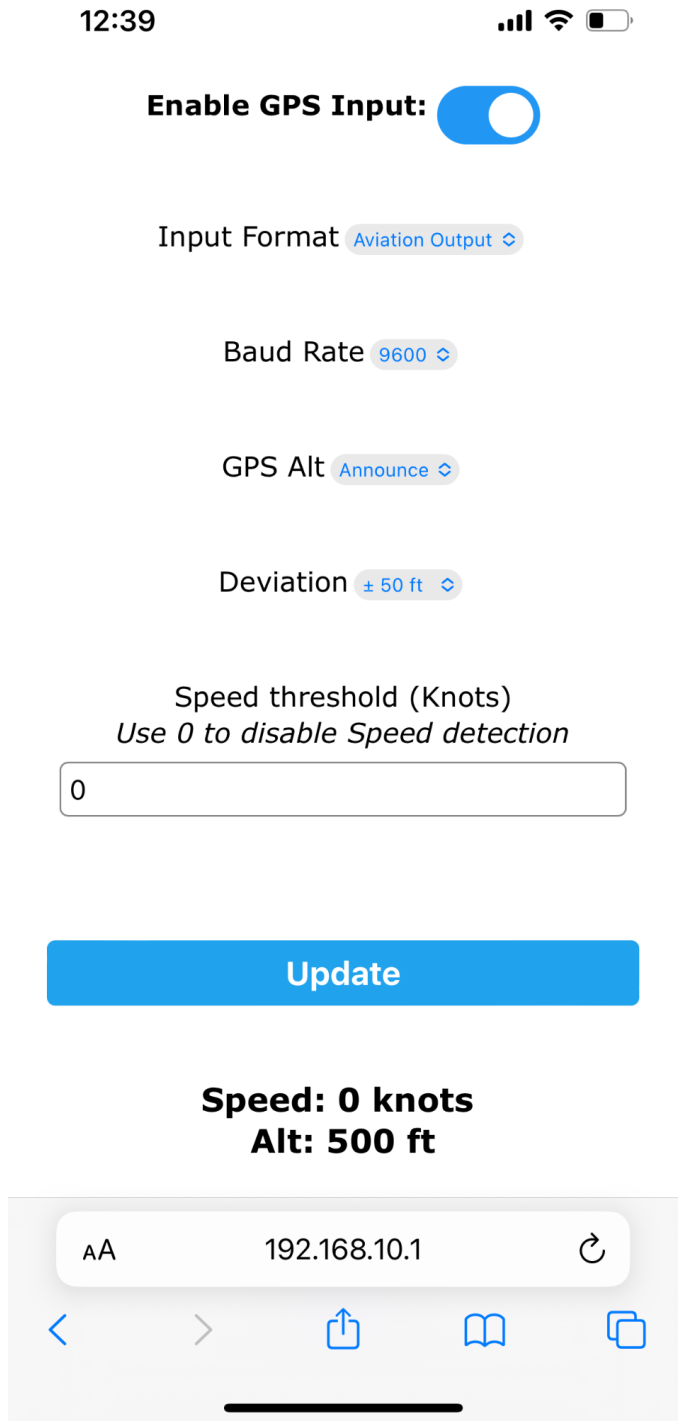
12:39

Enable GPS Input:

Input Format Aviation Output

Baud Rate 9600

GPS Alt Announce

Deviation ± 50 ft

Speed threshold (Knots)
*Use 0 to disable Speed detection*

0

Update

Speed: 0 knots
Alt: 500 ft

AA 192.168.10.1